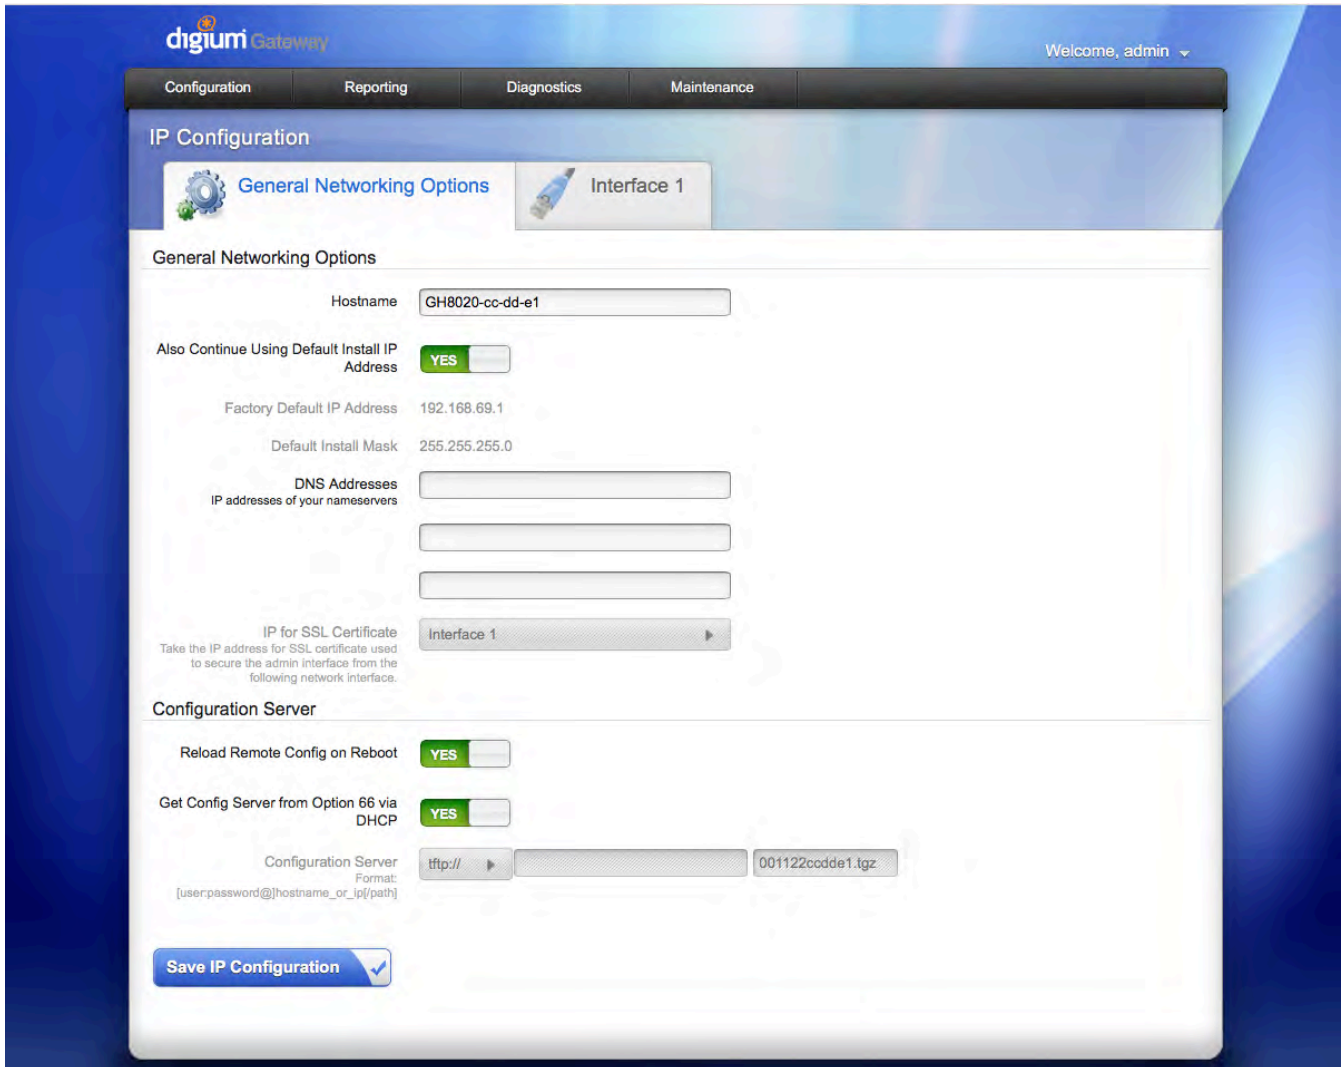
digium Gateway

Welcome, admin

Configuration
Reporting
Diagnostics
Maintenance

IP Configuration

General Networking Options
Interface 1

General Networking Options

Hostname GH8020-cc-dd-e1

Also Continue Using Default Install IP Address YES

Factory Default IP Address 192.168.69.1

Default Install Mask 255.255.255.0

DNS Addresses
IP addresses of your nameservers

IP for SSL Certificate
Take the IP address for SSL certificate used to secure the admin interface from the following network interface.
Interface 1

Configuration Server

Reload Remote Config on Reboot YES

Get Config Server from Option 66 via DHCP YES

Configuration Server
Format:
[user:password@]hostname_or_ip[/path]
tftp:// 001122ccdde1.tgz

Save IP Configuration